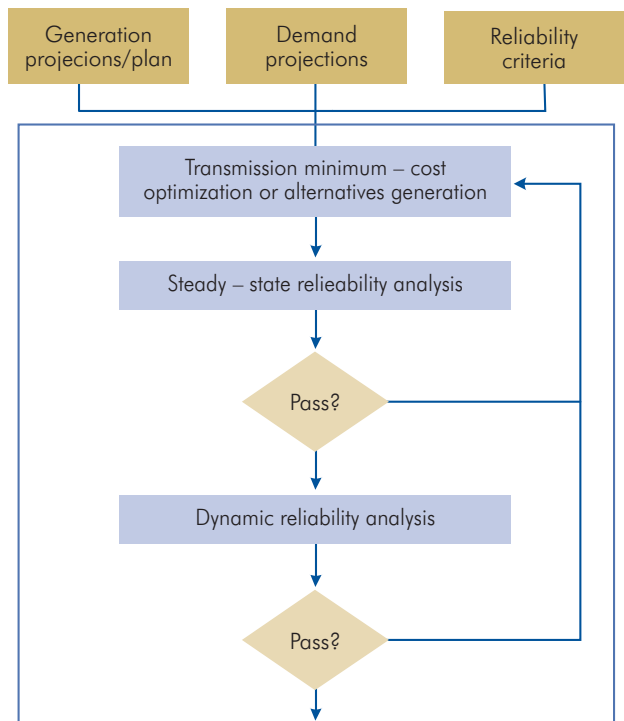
Generation projecions/plan

Demand projections

Reliability criteria

Transmission minimum – cost optimization or alternatives generation

Steady – state relieability analysis

Pass?

Dynamic reliability analysis

Pass?